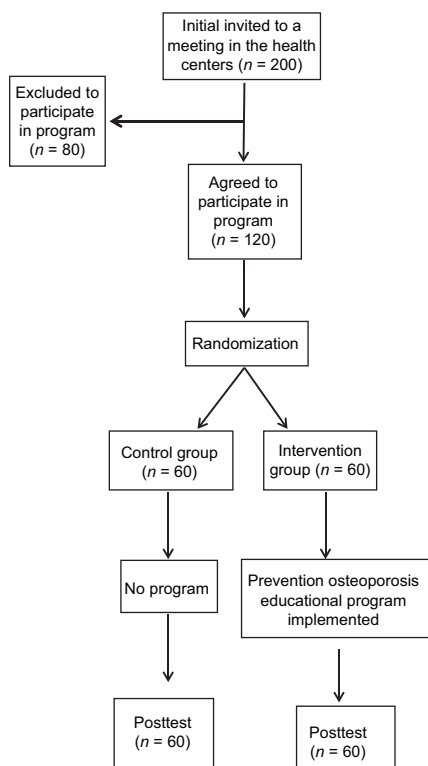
Initial invited to a meeting in the health centers ($n$ = 200)

Excluded to participate in program ($n$ = 80)

Agreed to participate in program ($n$ = 120)

Randomization

Control group ($n$ = 60)

Intervention group ($n$ = 60)

No program

Prevention osteoporosis educational program implemented

Posttest ($n$ = 60)

Posttest ($n$ = 60)